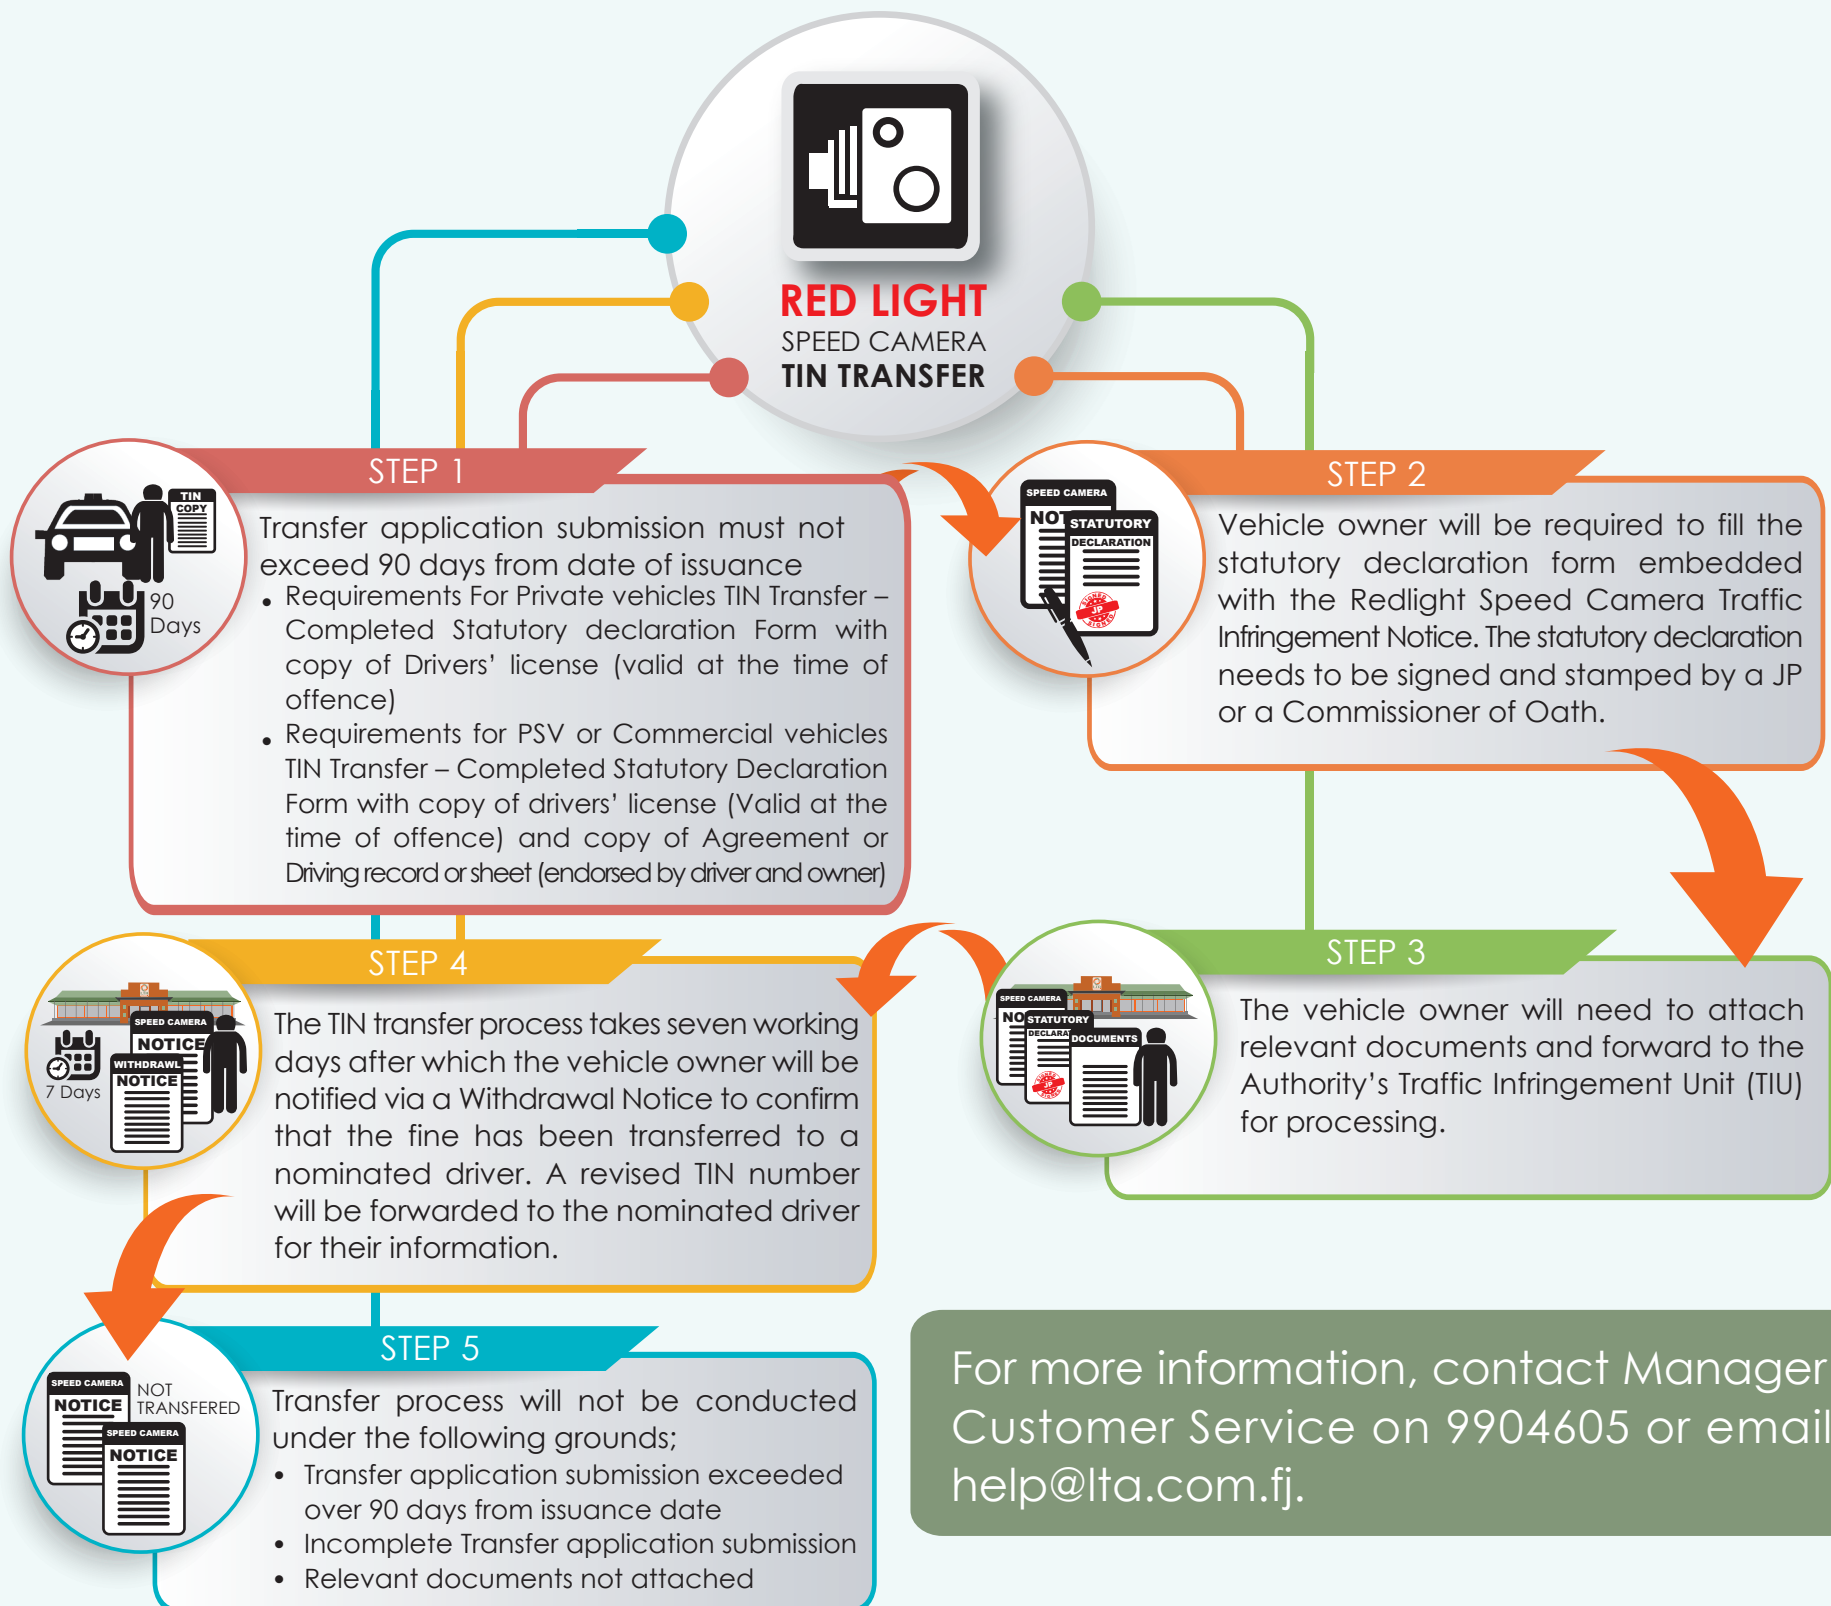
RED LIGHT
SPEED CAMERA
TIN TRANSFER

STEP 1

TIN COPY

90 Days

Transfer application submission must not exceed 90 days from date of issuance

• Requirements For Private vehicles TIN Transfer – Completed Statutory declaration Form with copy of Drivers' license (valid at the time of offence)

• Requirements for PSV or Commercial vehicles TIN Transfer – Completed Statutory Declaration Form with copy of drivers' license (Valid at the time of offence) and copy of Agreement or Driving record or sheet (endorsed by driver and owner)

STEP 2

SPEED CAMERA
NOT
STATUTORY DECLARATION

Vehicle owner will be required to fill the statutory declaration form embedded with the Redlight Speed Camera Traffic Infringement Notice. The statutory declaration needs to be signed and stamped by a JP or a Commissioner of Oath.

STEP 4

SPEED CAMERA
NOTICE
WITHDRAWL NOTICE

7 Days

The TIN transfer process takes seven working days after which the vehicle owner will be notified via a Withdrawal Notice to confirm that the fine has been transferred to a nominated driver. A revised TIN number will be forwarded to the nominated driver for their information.

STEP 3

SPEED CAMERA
NO
STATUTORY
DECLARA
DOCUMENTS

The vehicle owner will need to attach relevant documents and forward to the Authority's Traffic Infringement Unit (TIU) for processing.

STEP 5

SPEED CAMERA
NOTICE
NOT TRANSFERED
SPEED CAMERA
NOTICE

Transfer process will not be conducted under the following grounds;

• Transfer application submission exceeded over 90 days from issuance date
• Incomplete Transfer application submission
• Relevant documents not attached

For more information, contact Manager Customer Service on 9904605 or email help@lta.com.fj.